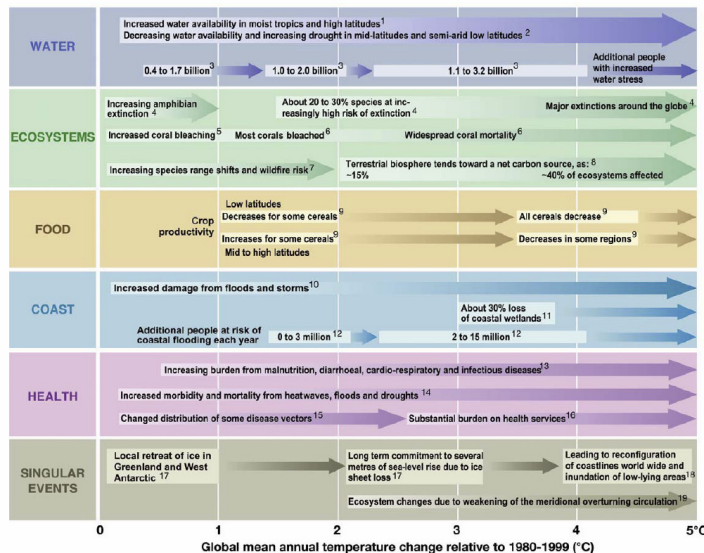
WATER

Increased water availability in moist tropics and high latitudes$^1$

Decreasing water availability and increasing drought in mid-latitudes and semi-arid low latitudes $^2$

0.4 to 1.7 billion$^3$

1.0 to 2.0 billion$^3$

1.1 to 3.2 billion$^3$

Additional people with increased water stress

ECOSYSTEMS

Increasing amphibian extinction $^4$

About 20 to 30% species at increasingly high risk of extinction $^4$

Major extinctions around the globe $^4$

Increased coral bleaching$^5$

Most corals bleached$^6$

Widespread coral mortality$^6$

Increasing species range shifts and wildfire risk$^7$

Terrestrial biosphere tends toward a net carbon source, as: $^8$ ~15%

~40% of ecosystems affected

FOOD

Crop productivity

Low latitudes

Decreases for some cereals $^9$

All cereals decrease $^9$

Increases for some cereals$^9$

Mid to high latitudes

Decreases in some regions $^9$

COAST

Increased damage from floods and storms$^{10}$

About 30% loss of coastal wetlands $^{11}$

Additional people at risk of coastal flooding each year

0 to 3 million $^{12}$

2 to 15 million $^{12}$

HEALTH

Increasing burden from malnutrition, diarrhoeal, cardio-respiratory and infectious diseases$^{13}$

Increased morbidity and mortality from heatwaves, floods and droughts $^{14}$

Changed distribution of some disease vectors$^{15}$

Substantial burden on health services$^{16}$

SINGULAR EVENTS

Local retreat of ice in Greenland and West Antarctic $^{17}$

Long term commitment to several metres of sea-level rise due to ice sheet loss $^{17}$

Leading to reconfiguration of coastlines world wide and inundation of low-lying areas$^{18}$

Ecosystem changes due to weakening of the meridional overturning circulation$^{19}$

0 1 2 3 4 5°C

Global mean annual temperature change relative to 1980-1999 (°C)